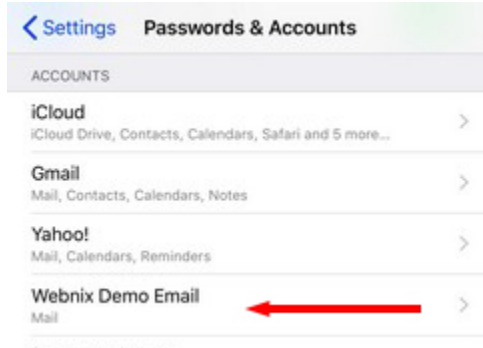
Settings Passwords & Accounts

ACCOUNTS

iCloud
iCloud Drive, Contacts, Calendars, Safari and 5 more...

Gmail
Mail, Contacts, Calendars, Notes

Yahoo!
Mail, Calendars, Reminders

Webnix Demo Email
Mail